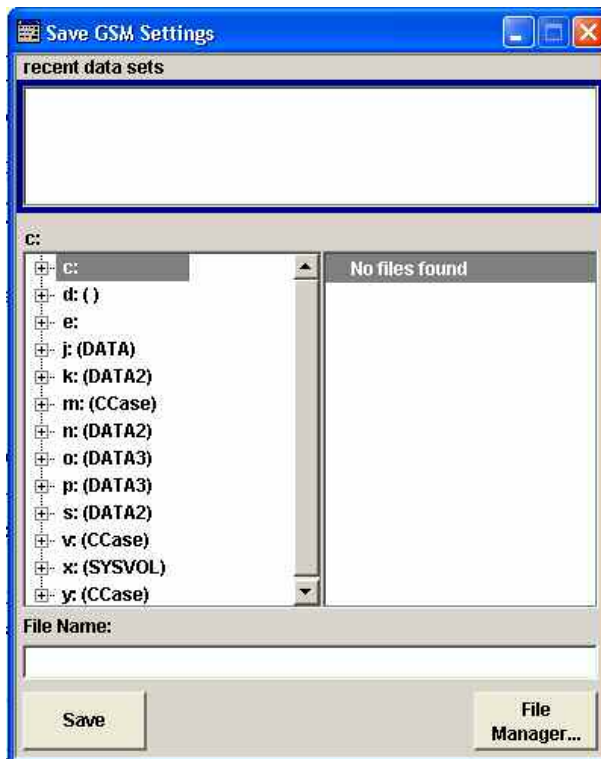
Save GSM Settings

recent data sets

c:

c:
d: ( )
e:
j: (DATA)
k: (DATA2)
m: (CCase)
n: (DATA2)
o: (DATA3)
p: (DATA3)
s: (DATA2)
v: (CCase)
x: (SYSVOL)
y: (CCase)

No files found

File Name:

Save

File Manager...